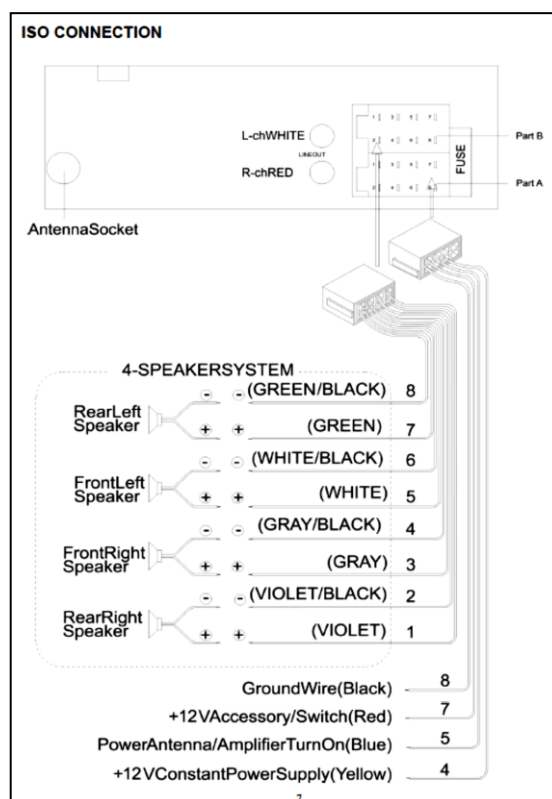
ISO CONNECTION

L-chWHITE
LINEOUT
R-chRED

FUSE
Part B
Part A

AntennaSocket

4-SPEAKERSYSTEM

RearLeft Speaker
- - (GREEN/BLACK) 8
+ + (GREEN) 7

FrontLeft Speaker
- - (WHITE/BLACK) 6
+ + (WHITE) 5

FrontRight Speaker
- - (GRAY/BLACK) 4
+ + (GRAY) 3

RearRight Speaker
- - (VIOLET/BLACK) 2
+ + (VIOLET) 1

GroundWire(Black) 8
+12VAccessory/Switch(Red) 7
PowerAntenna/AmplifierTurnOn(Blue) 5
+12VConstantPowerSupply(Yellow) 4

7